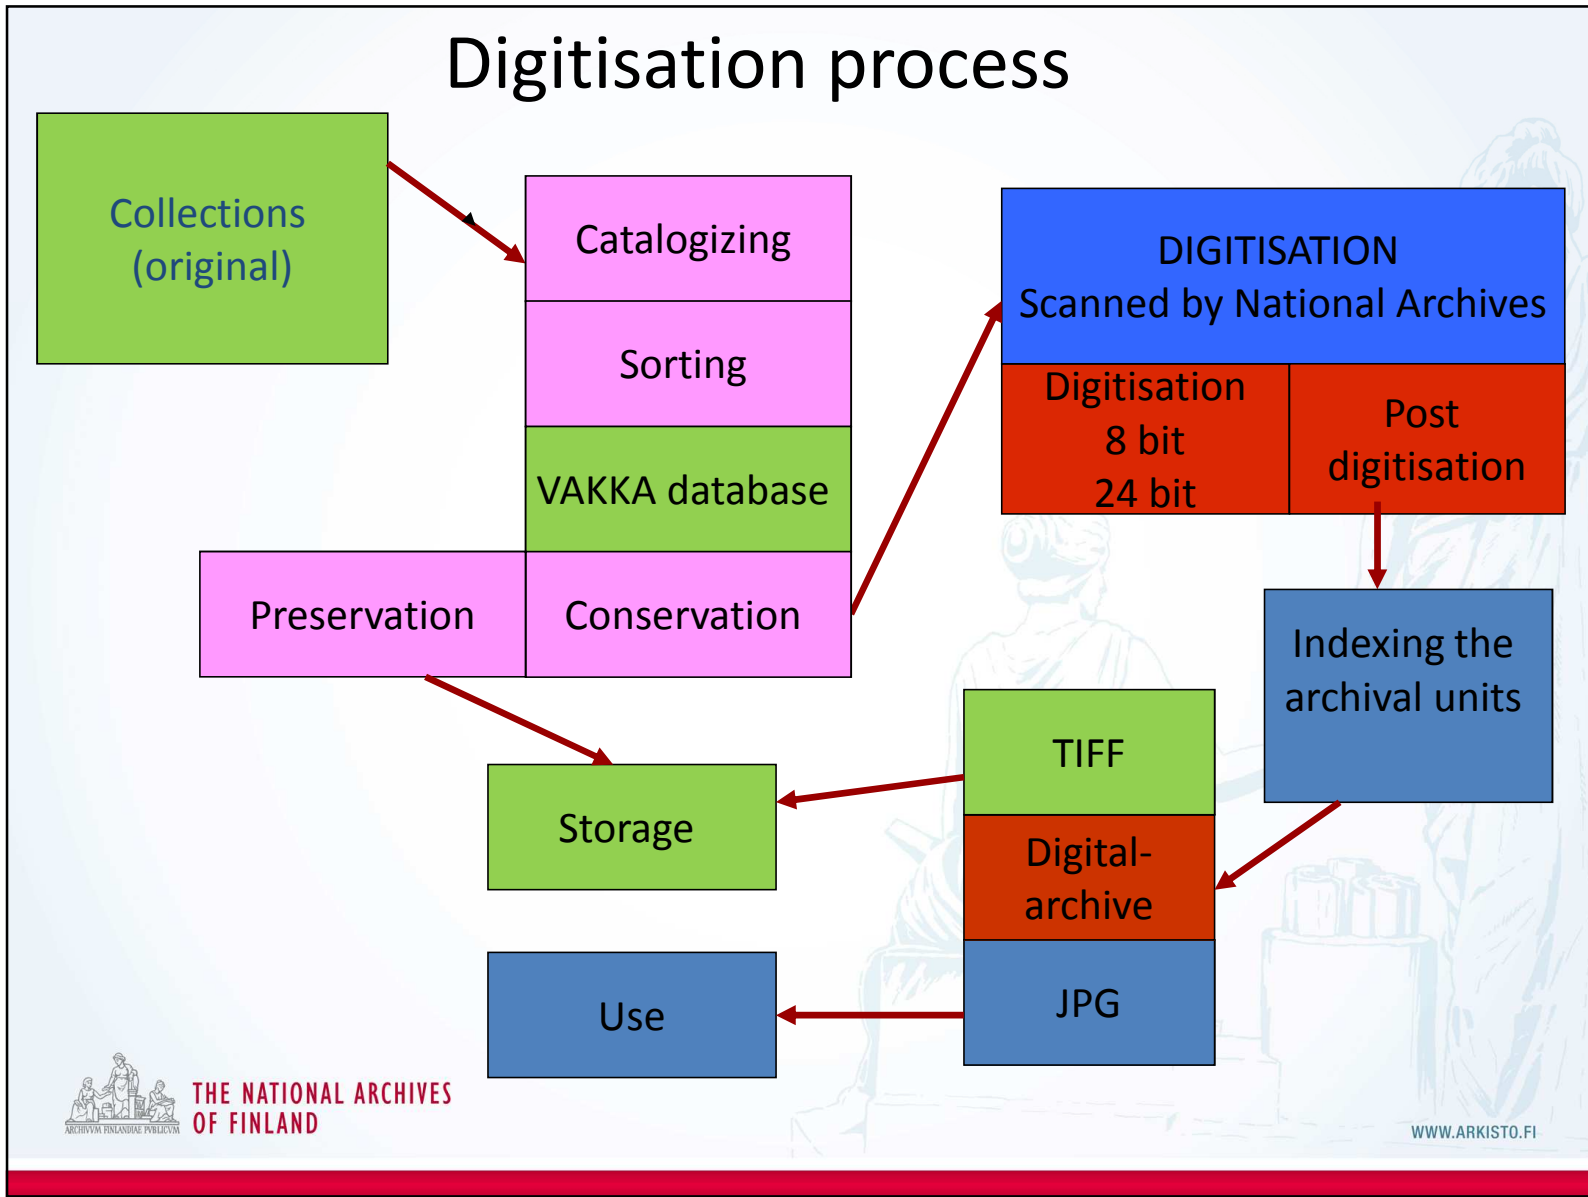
Digitisation process

Collections (original)

Catalogizing

Sorting

VAKKA database

Preservation

Conservation

DIGITISATION
Scanned by National Archives

Digitisation
8 bit
24 bit

Post digitisation

Indexing the archival units

TIFF

Digital-archive

JPG

Storage

Use

ARCHIVVM FINLANDIAE PVBLICVM

THE NATIONAL ARCHIVES OF FINLAND

WWW.ARKISTO.FI